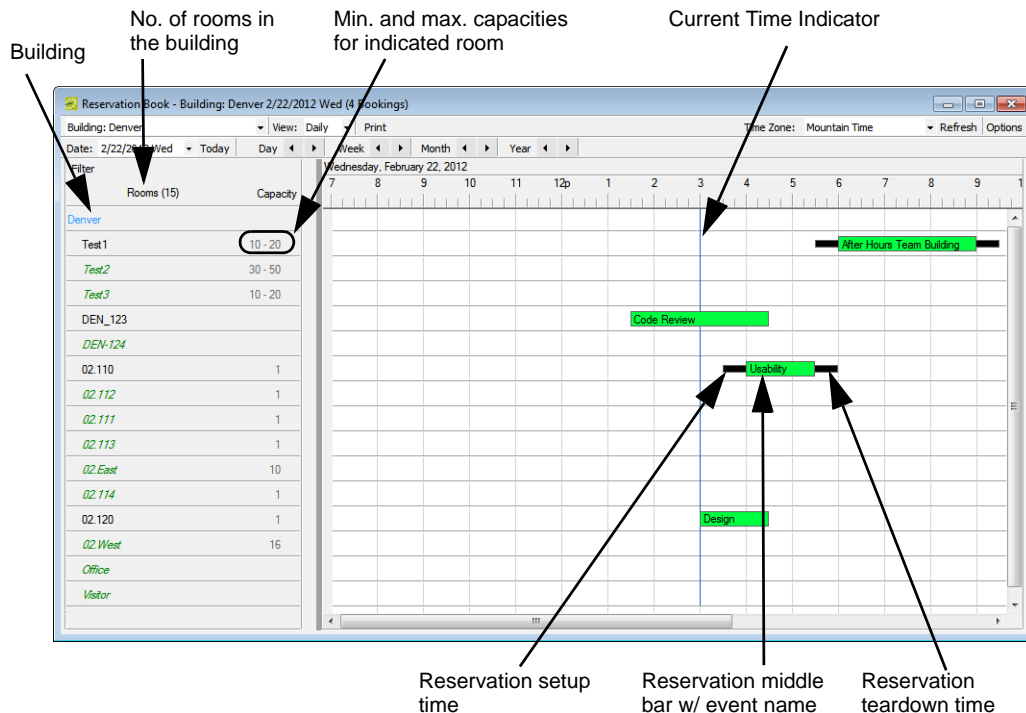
Building

No. of rooms in the building

Min. and max. capacities for indicated room

Current Time Indicator

Reservation Book - Building: Denver 2/22/2012 Wed (4 Bookings)

Building: Denver View: Daily Print Time Zone: Mountain Time Refresh Options

Date: 2/22/2012 Wed Today Day Week Month Year

Filter

Rooms (15) Capacity

Wednesday, February 22, 2012

7 8 9 10 11 12p 1 2 3 4 5 6 7 8 9 1

Denver

| Room | Capacity |
|---|---|
| Test1 | 10 - 20 |
| Test2 | 30 - 50 |
| Test3 | 10 - 20 |
| DEN_123 | |
| DEN-124 | |
| 02.110 | 1 |
| 02.112 | 1 |
| 02.111 | 1 |
| 02.113 | 1 |
| 02.East | 10 |
| 02.114 | 1 |
| 02.120 | 1 |
| 02.West | 16 |
| Office | |
| Visitor | |

After Hours Team Building

Code Review

Usability

Design

Reservation setup time

Reservation middle bar w/ event name

Reservation teardown time